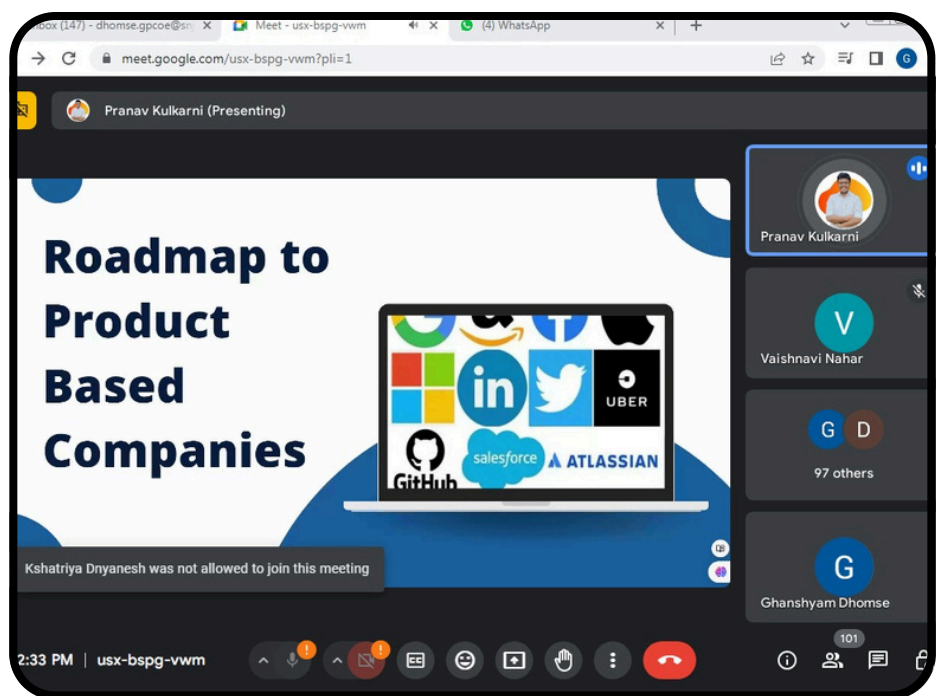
nbox (147) - dhomse.gpcoe@sn
Meet - usx-bspg-vwm
(4) WhatsApp
meet.google.com/usx-bspg-vwm?pli=1
Pranav Kulkarni (Presenting)

Roadmap to Product Based Companies

in
UBER
GitHub
salesforce
ATLASSIAN

Kshatriya Dnyanesh was not allowed to join this meeting

Pranav Kulkarni
V
Vaishnavi Nahar
G D
97 others
G
Ghanshyam Dhomse

2:33 PM | usx-bspg-vwm
101